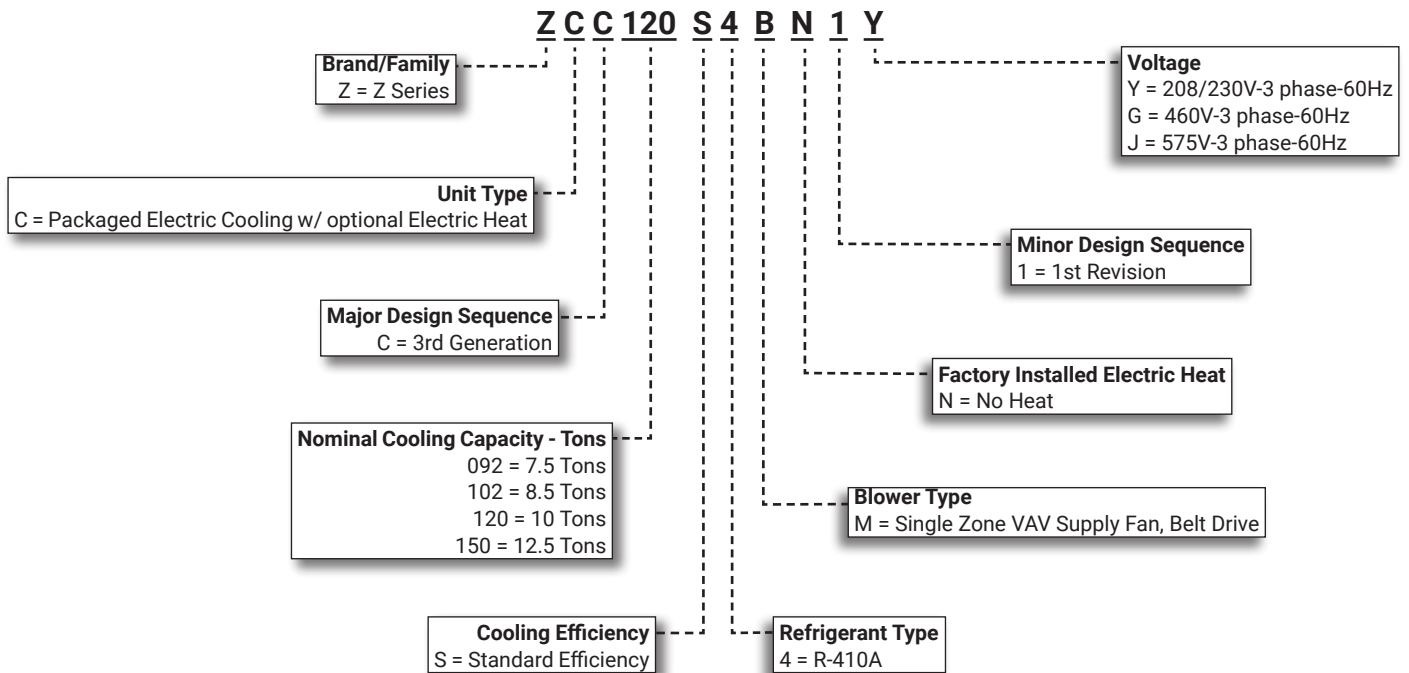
Z C C 120 S 4 B N 1 Y

Brand/Family
Z = Z Series

Unit Type
C = Packaged Electric Cooling w/ optional Electric Heat

Major Design Sequence
C = 3rd Generation

Nominal Cooling Capacity - Tons
092 = 7.5 Tons
102 = 8.5 Tons
120 = 10 Tons
150 = 12.5 Tons

Cooling Efficiency
S = Standard Efficiency

Refrigerant Type
4 = R-410A

Blower Type
M = Single Zone VAV Supply Fan, Belt Drive

Factory Installed Electric Heat
N = No Heat

Minor Design Sequence
1 = 1st Revision

Voltage
Y = 208/230V-3 phase-60Hz
G = 460V-3 phase-60Hz
J = 575V-3 phase-60Hz